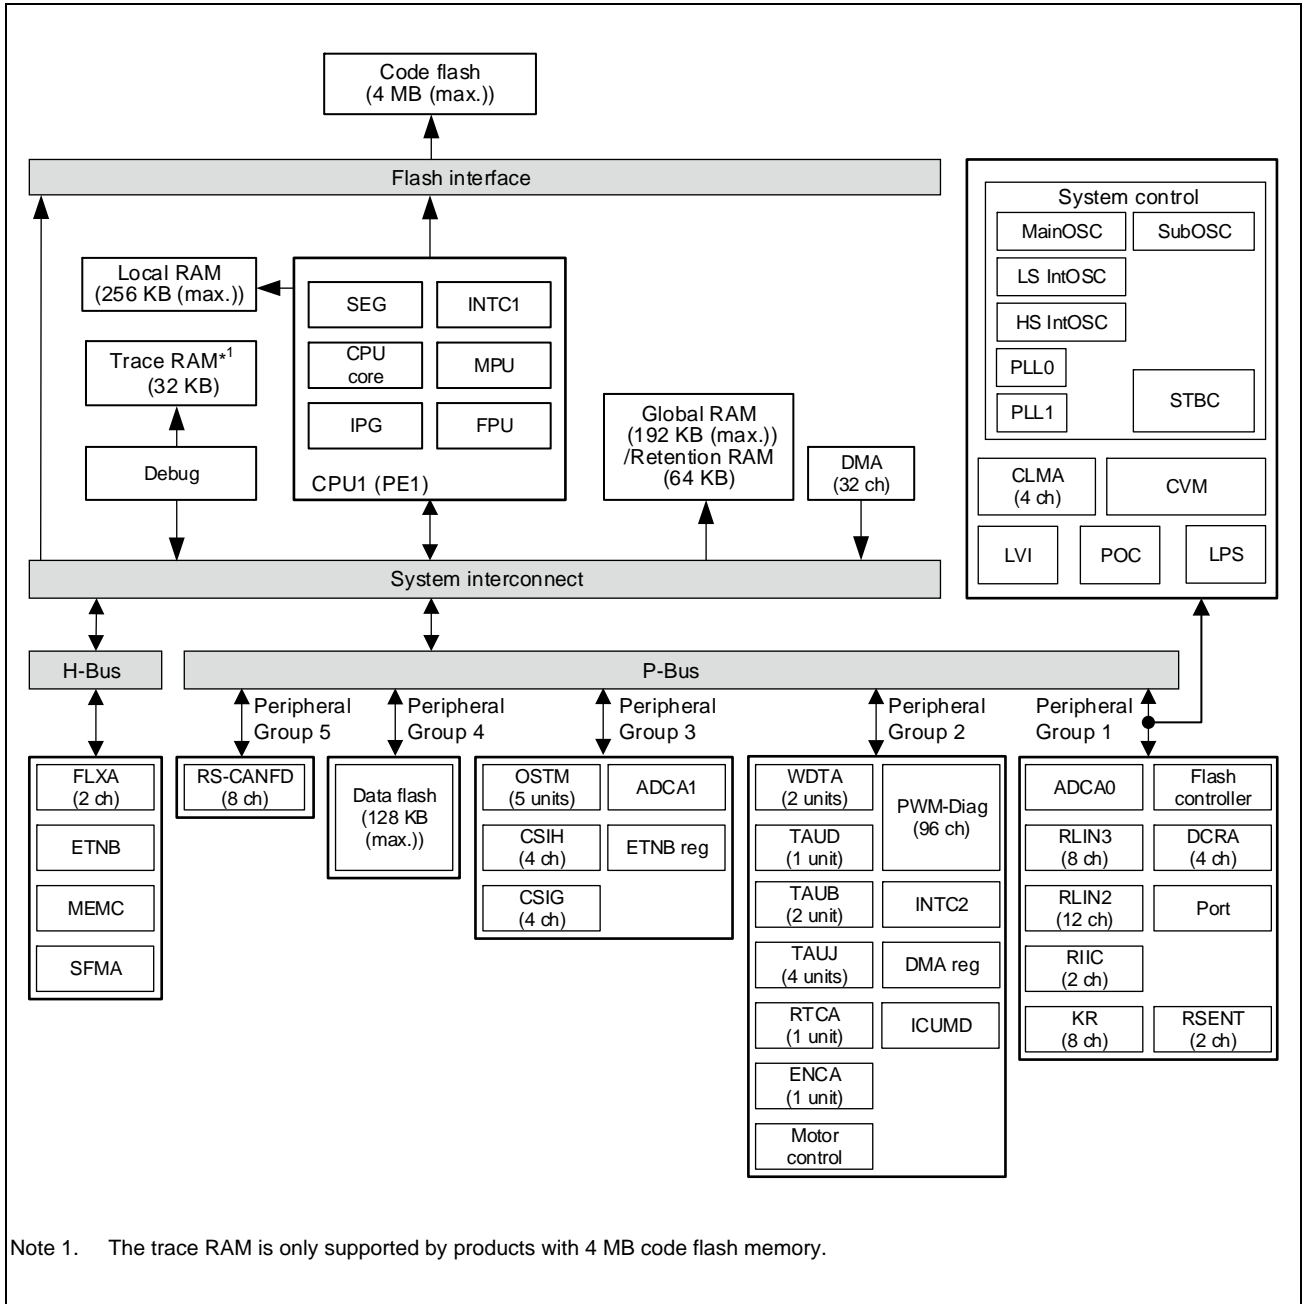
Code flash
(4 MB (max.))

Flash interface

Local RAM
(256 KB (max.))

SEG
INTC1
CPU core
MPU
IPG
FPU
CPU1 (PE1)

Trace RAM*$^{1}$
(32 KB)

Debug

Global RAM
(192 KB (max.))
/Retention RAM
(64 KB)

DMA
(32 ch)

System control
MainOSC
SubOSC
LS IntOSC
HS IntOSC
PLL0
PLL1
STBC
CLMA
(4 ch)
CVM
LVI
POC
LPS

System interconnect

H-Bus

P-Bus

Peripheral Group 5
Peripheral Group 4
Peripheral Group 3
Peripheral Group 2
Peripheral Group 1

FLXA
(2 ch)
ETNB
MEMC
SFMA

RS-CANFD
(8 ch)

Data flash
(128 KB
(max.))

OSTM
(5 units)
ADCA1
CSIH
(4 ch)
ETNB reg
CSIG
(4 ch)

WDTA
(2 units)
PWM-Diag
(96 ch)
TAUD
(1 unit)
TAUB
(2 unit)
INTC2
TAUJ
(4 units)
DMA reg
RTCA
(1 unit)
ICUMD
ENCA
(1 unit)
Motor control

ADCA0
Flash controller
RLIN3
(8 ch)
DCRA
(4 ch)
RLIN2
(12 ch)
Port
RIIC
(2 ch)
KR
(8 ch)
RSENT
(2 ch)

Note 1. The trace RAM is only supported by products with 4 MB code flash memory.